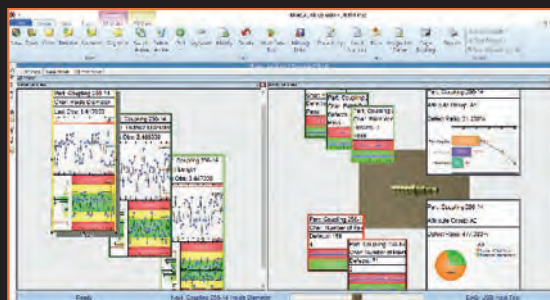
Part: Coupling 256-14
Char: Inside Diameter
Last Obs: 1/4/2020

Coupling 256-14
Char: Inside Diameter
Obs: 2.468330

Coupling 256-14
Char: Length
Obs: 2.447030

Part: Coupling 256
Char: Number of Def
Defects: 16

Part: Coupling 256-14
Attribute Group: AC
Defect Ratio: 21.235%

Part: Coupling 256
Attribute Group: AC

Ready